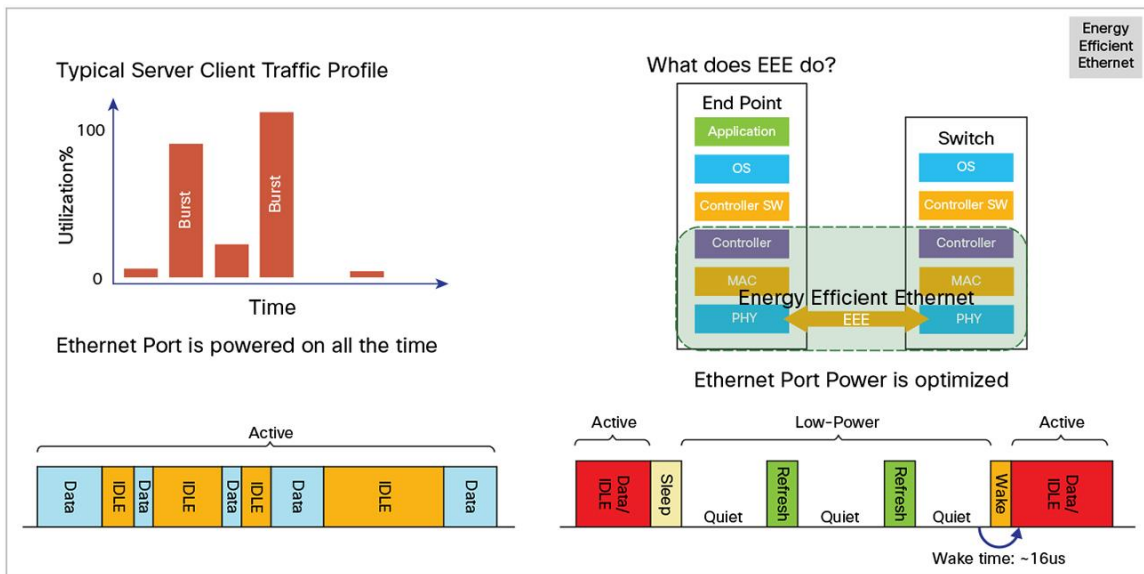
Energy Efficient Ethernet

Typical Server Client Traffic Profile

100

Utilization%

Burst

Burst

0

Time

Ethernet Port is powered on all the time

What does EEE do?

End Point

Application

OS

Controller SW

Controller

MAC

PHY

Switch

OS

Controller SW

Controller

MAC

PHY

Energy Efficient Ethernet

EEE

Ethernet Port Power is optimized

Active

Data | IDLE | Data | IDLE | Data | IDLE | Data | IDLE | Data

Active

Low-Power

Active

Data/IDLE | Sleep | Quiet | Refresh | Quiet | Refresh | Quiet | Wake | Data/IDLE

Wake time: ~16us